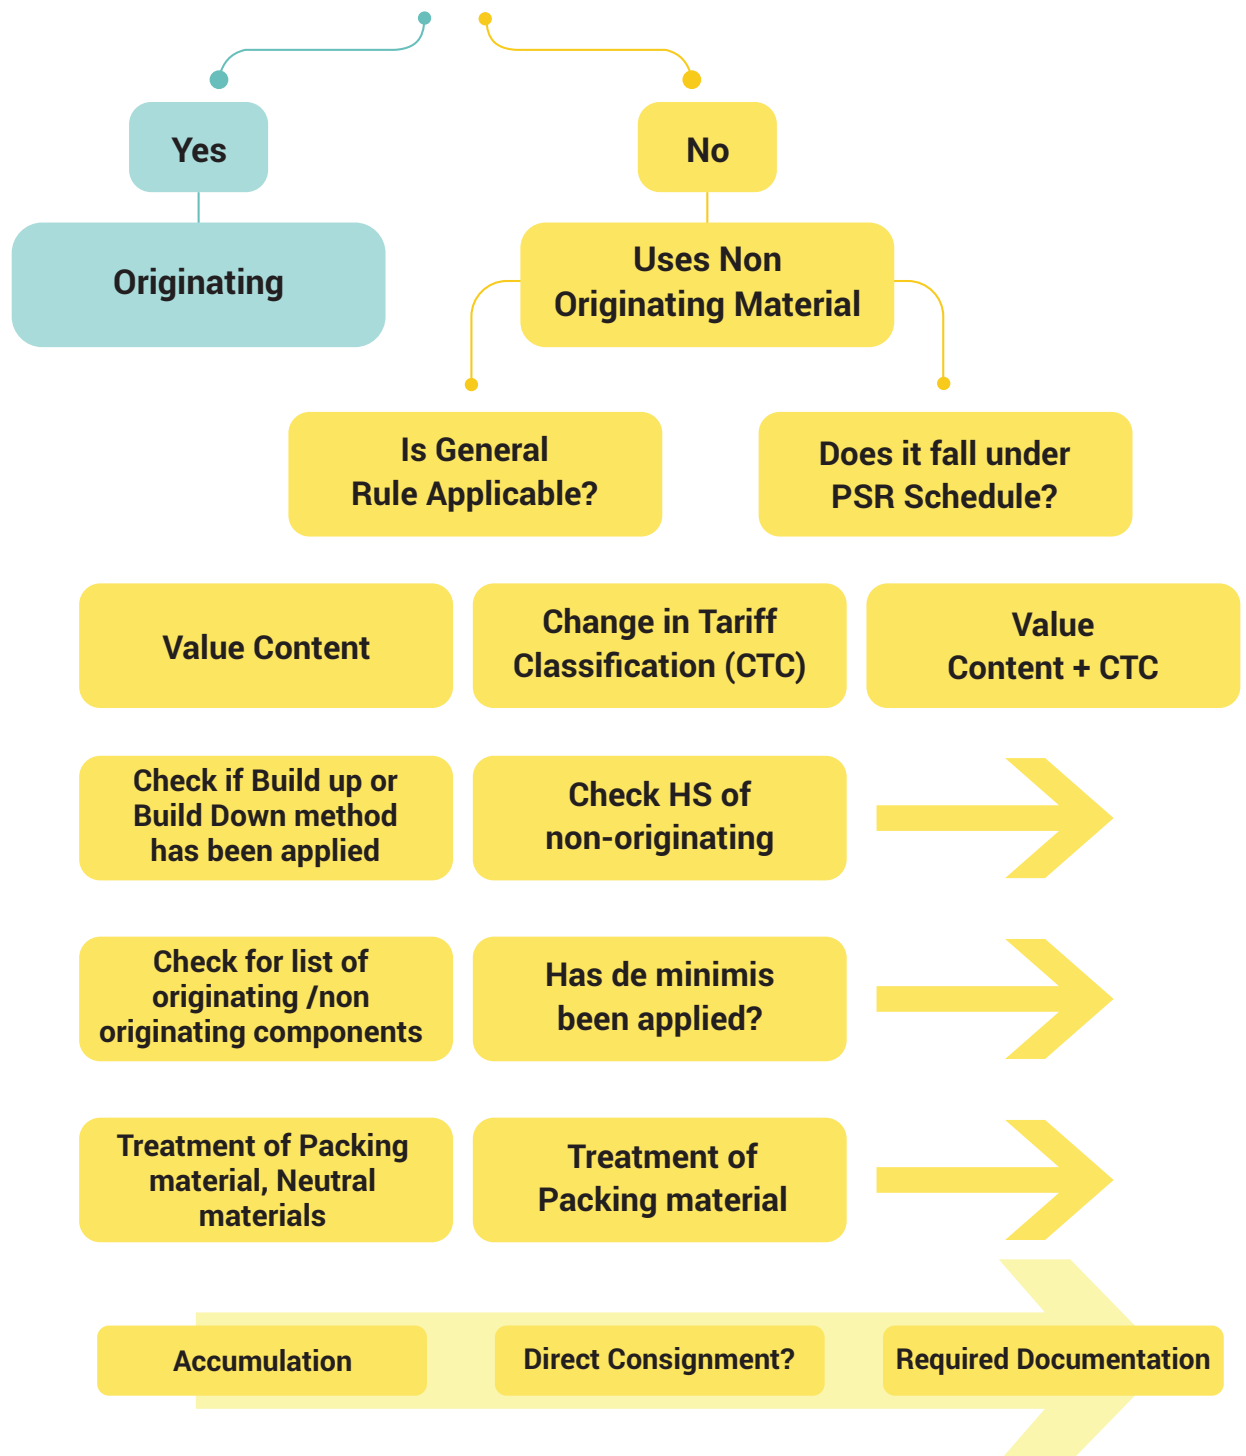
Yes

No

Originating

Uses Non Originating Material

Is General Rule Applicable?

Does it fall under PSR Schedule?

Value Content

Change in Tariff Classification (CTC)

Value Content + CTC

Check if Build up or Build Down method has been applied

Check HS of non-originating

Check for list of originating /non originating components

Has de minimis been applied?

Treatment of Packing material, Neutral materials

Treatment of Packing material

Accumulation

Direct Consignment?

Required Documentation